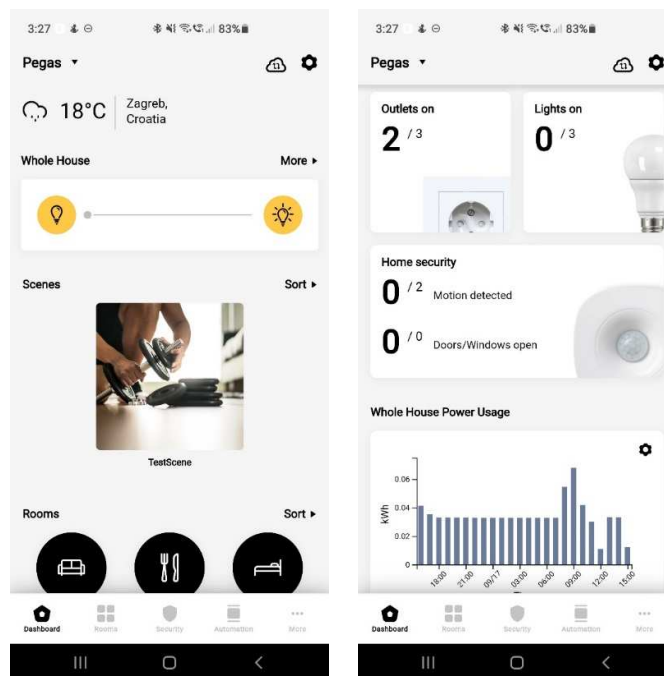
3:27 83%

Pegas ▾

18°C Zagreb, Croatia

Whole House More ▸

Scenes Sort ▸

TestScene

Rooms Sort ▸

Dashboard Rooms Security Automation More

3:27 83%

Pegas ▾

Outlets on
2 / 3

Lights on
0 / 3

Home security
0 / 2 Motion detected
0 / 0 Doors/Windows open

Whole House Power Usage

kWh
0.06
0.04
0.02
0

18:00 21:00 09/17 03:00 06:00 09:00 12:00 15:00

Dashboard Rooms Security Automation More